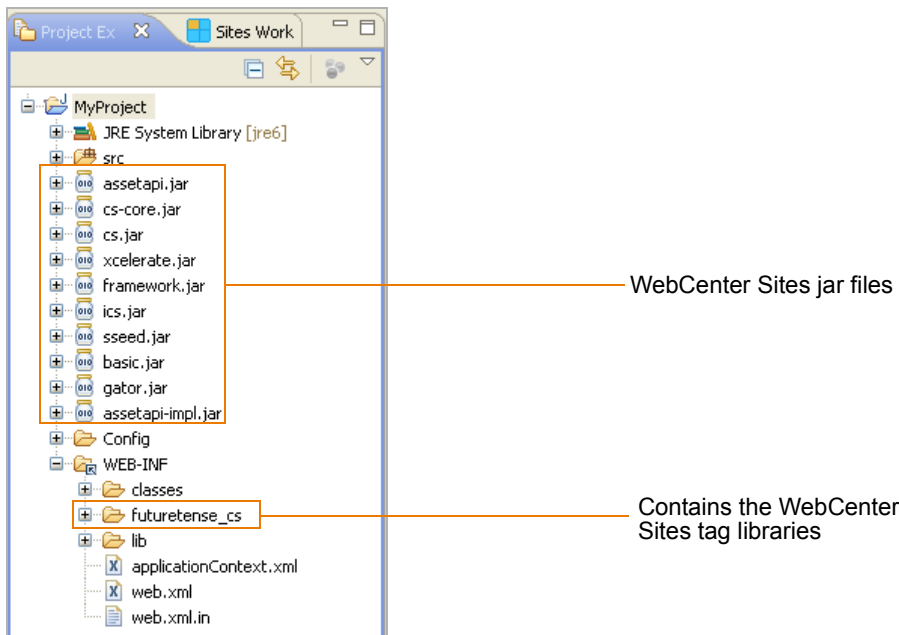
Project Ex
Sites Work

MyProject
JRE System Library [jre6]
src
assetapi.jar
cs-core.jar
cs.jar
xcelerate.jar
framework.jar
ics.jar
sseed.jar
basic.jar
gator.jar
assetapi-impl.jar
Config
WEB-INF
classes
futuretense_cs
lib
applicationContext.xml
web.xml
web.xml.in

WebCenter Sites jar files

Contains the WebCenter Sites tag libraries